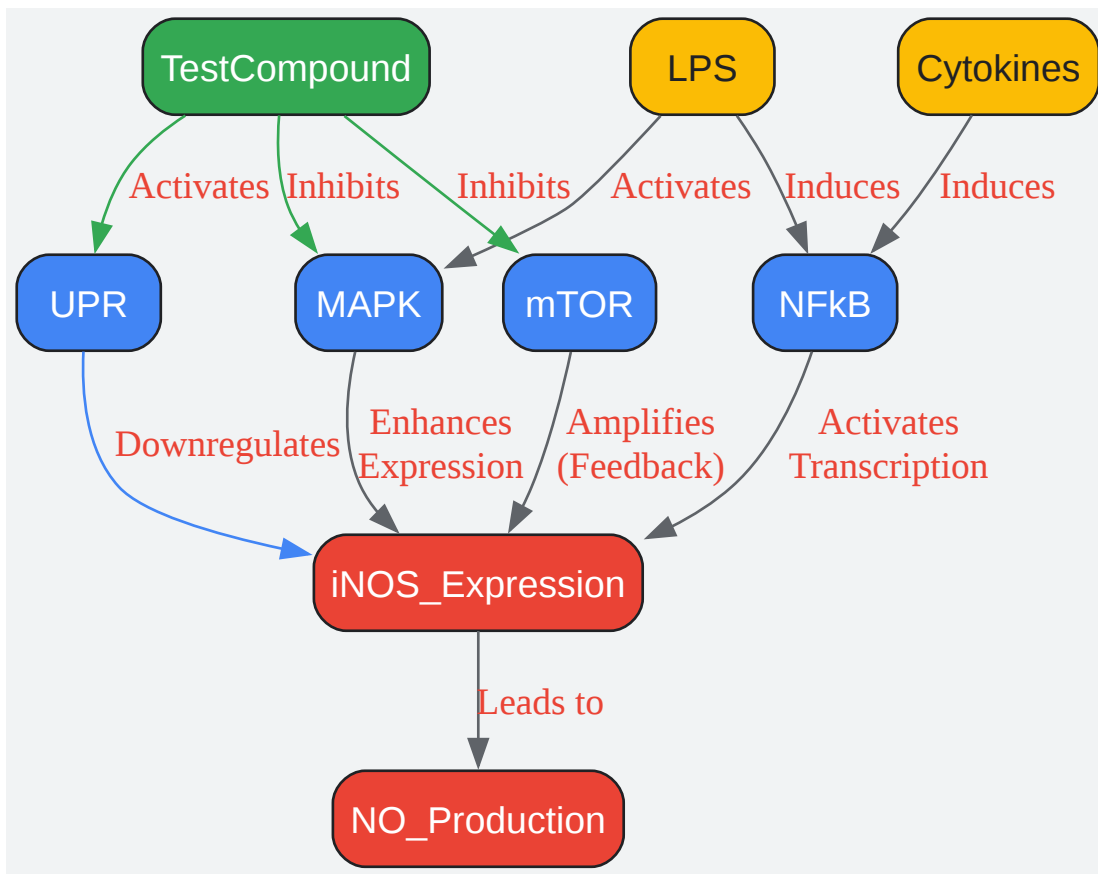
TestCompound

LPS

Cytokines

Activates

Inhibits

Inhibits

Activates

Induces

Induces

UPR

MAPK

mTOR

NFkB

Downregulates

Enhances Expression

Amplifies (Feedback)

Activates Transcription

iNOS_Expression

Leads to

NO_Production